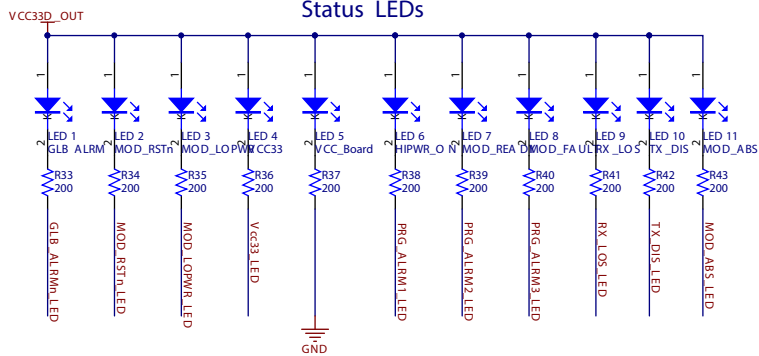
Status LEDs

VCC33D_OUT

1
LED 1
GLB ALRM
2
R33
200
GLB_ALARMn_LED

1
LED 2
MOD_RSTn
2
R34
200
MOD_RSTn_LED

1
LED 3
MOD_LOPWR
2
R35
200
MOD_LOPWR_LED

1
LED 4
VCC33
2
R36
200
Vcc33_LED

1
LED 5
VCC_Board
2
R37
200
GND

1
LED 6
HIPWR_ON
2
R38
200
PRG_ALARM1_LED

1
LED 7
MOD_READY
2
R39
200
PRG_ALARM2_LED

1
LED 8
MOD_FAULT
2
R40
200
PRG_ALARM3_LED

1
LED 9
RX_LOS
2
R41
200
RX_LOS_LED

1
LED 10
TX_DIS
2
R42
200
TX_DIS_LED

1
LED 11
MOD_ABS
2
R43
200
MOD_ABS_LED